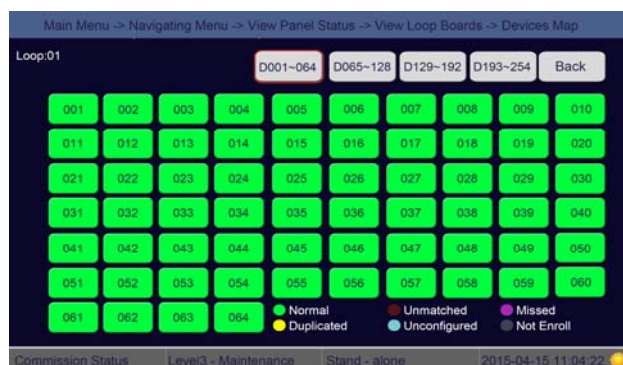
Main Menu -> Navigating Menu -> View Panel Status -> View Loop Boards -> Devices Map

Loop:01

D001~064 D065~128 D129~192 D193~254 Back

| 001 | 002 | 003 | 004 | 005 | 006 | 007 | 008 | 009 | 010 |
|---|---|---|---|---|---|---|---|---|---|
| 011 | 012 | 013 | 014 | 015 | 016 | 017 | 018 | 019 | 020 |
| 021 | 022 | 023 | 024 | 025 | 026 | 027 | 028 | 029 | 030 |
| 031 | 032 | 033 | 034 | 035 | 036 | 037 | 038 | 039 | 040 |
| 041 | 042 | 043 | 044 | 045 | 046 | 047 | 048 | 049 | 050 |
| 051 | 052 | 053 | 054 | 055 | 056 | 057 | 058 | 059 | 060 |
| 061 | 062 | 063 | 064 | | | | | | |

Normal
Duplicated
Unmatched
Unconfigured
Missed
Not Enroll

Commission Status Level3 - Maintenance Stand - alone 2015-04-15 11:04:22